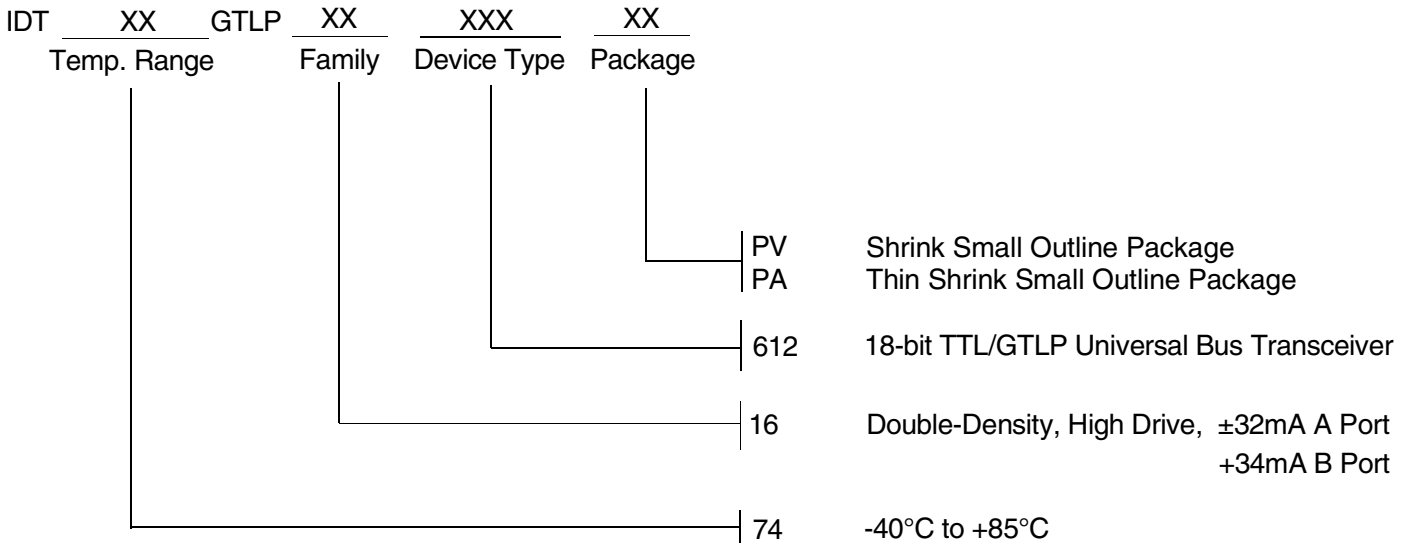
IDT XX GTLP XX XXX XX
Temp. Range Family Device Type Package

PV Shrink Small Outline Package
PA Thin Shrink Small Outline Package

612 18-bit TTL/GTLP Universal Bus Transceiver

16 Double-Density, High Drive, ±32mA A Port
+34mA B Port

74 -40°C to +85°C